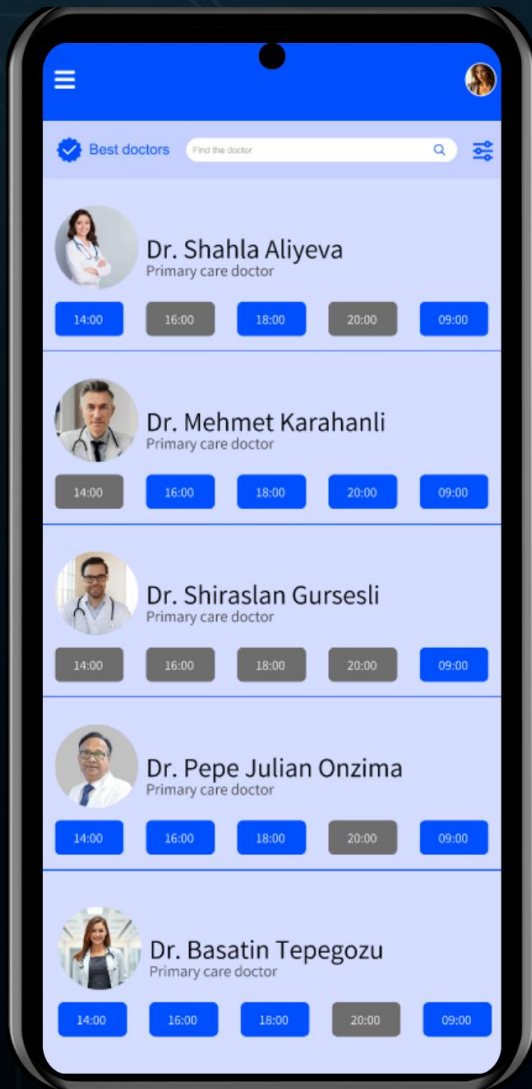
Best doctors

Find the doctor

Dr. Shahla Aliyeva
Primary care doctor

14:00 16:00 18:00 20:00 09:00

Dr. Mehmet Karahanli
Primary care doctor

14:00 16:00 18:00 20:00 09:00

Dr. Shiraslan Gursesli
Primary care doctor

14:00 16:00 18:00 20:00 09:00

Dr. Pepe Julian Onzima
Primary care doctor

14:00 16:00 18:00 20:00 09:00

Dr. Basatin Tepegozu
Primary care doctor

14:00 16:00 18:00 20:00 09:00